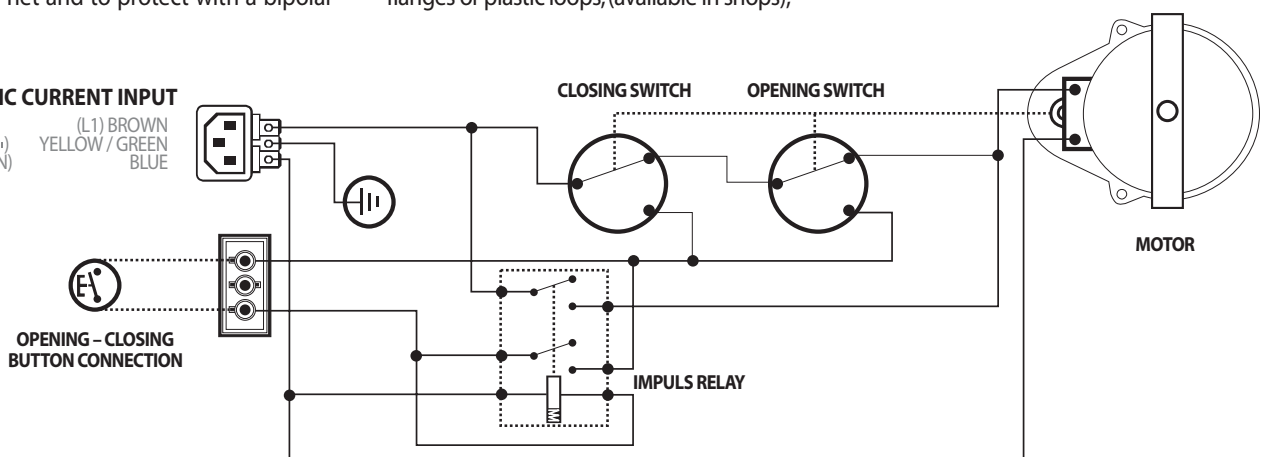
net and to protect with a bipolar

flanges or plastic loops,(available in shops),

IC CURRENT INPUT

(L1) BROWN
YELLOW / GREEN
BLUE

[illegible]
N)

CLOSING SWITCH

OPENING SWITCH

MOTOR

OPENING – CLOSING
BUTTON CONNECTION

IMPULS RELAY